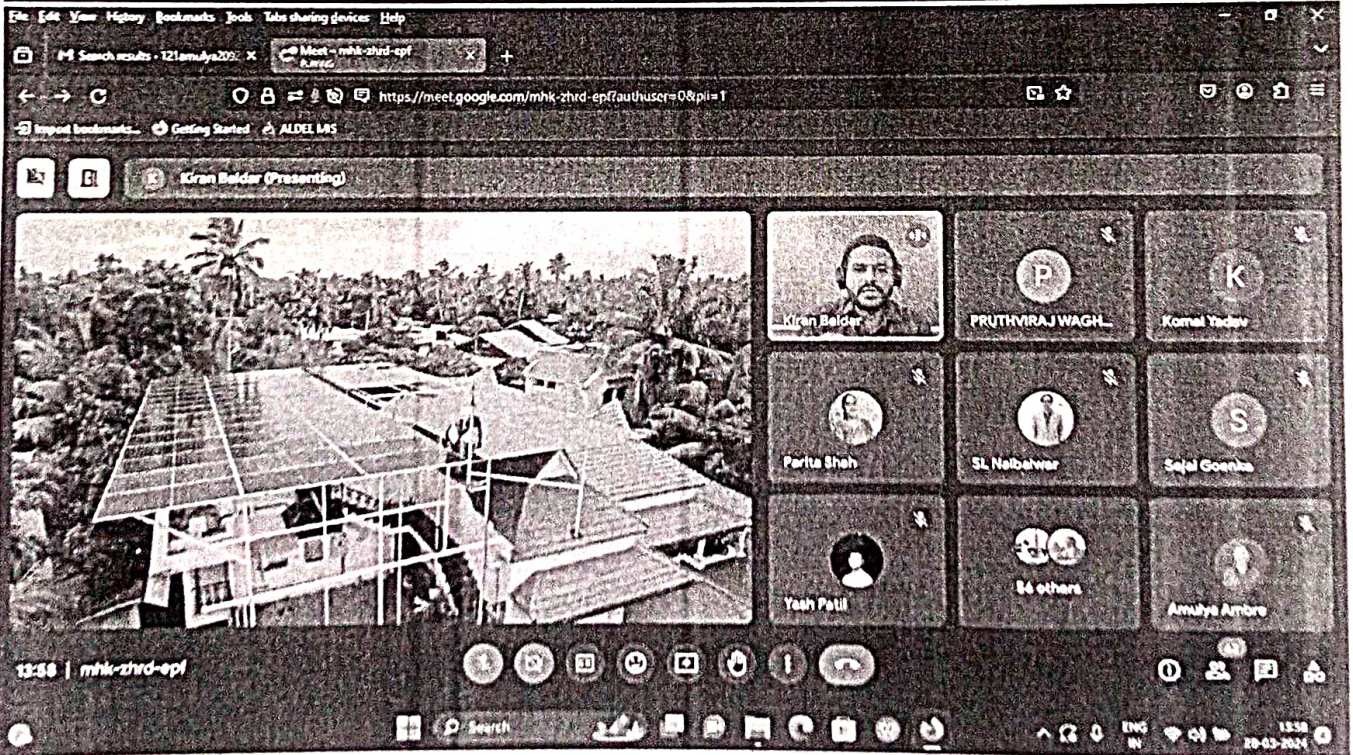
File Edit View History Bookmarks Tools Tabs sharing devices Help

Search results - 121amulya209 ×
Meet – mhk-zhrd-epf ×
+

https://meet.google.com/mhk-zhrd-epf?authuser=0&pli=1

Import bookmarks... Getting Started ALDEL MIS

Kiran Baldar (Presenting)

Kiran Baldar
P
PRUTHVIRAJ WAGH...
K
Komal Yadav
Parita Shah
SL Nalbalwar
S
Sejal Goenka
Yash Patil
54 others
Amulya Ambre

13:58 | mhk-zhrd-epf

Search

ENG IN
13:58
28-03-2024